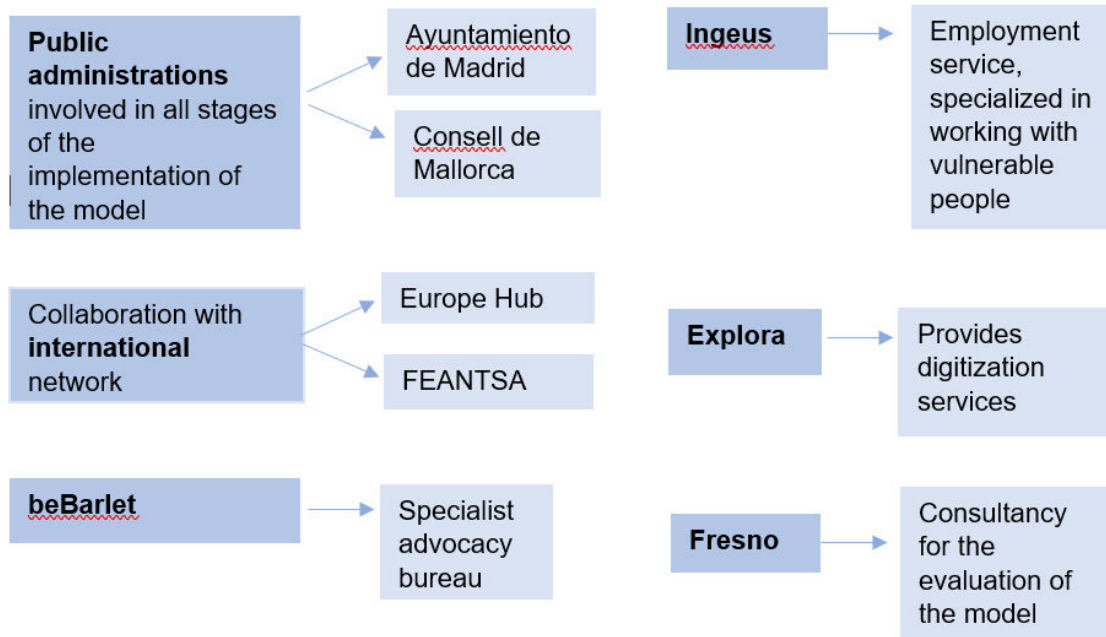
**Public administrations** involved in all stages of the implementation of the model

Ayuntamiento de Madrid

Consell de Mallorca

Collaboration with **international** network

Europe Hub

FEANTSA

**beBarlet**

Specialist advocacy bureau

**Ingeus**

Employment service, specialized in working with vulnerable people

**Explora**

Provides digitization services

**Fresno**

Consultancy for the evaluation of the model